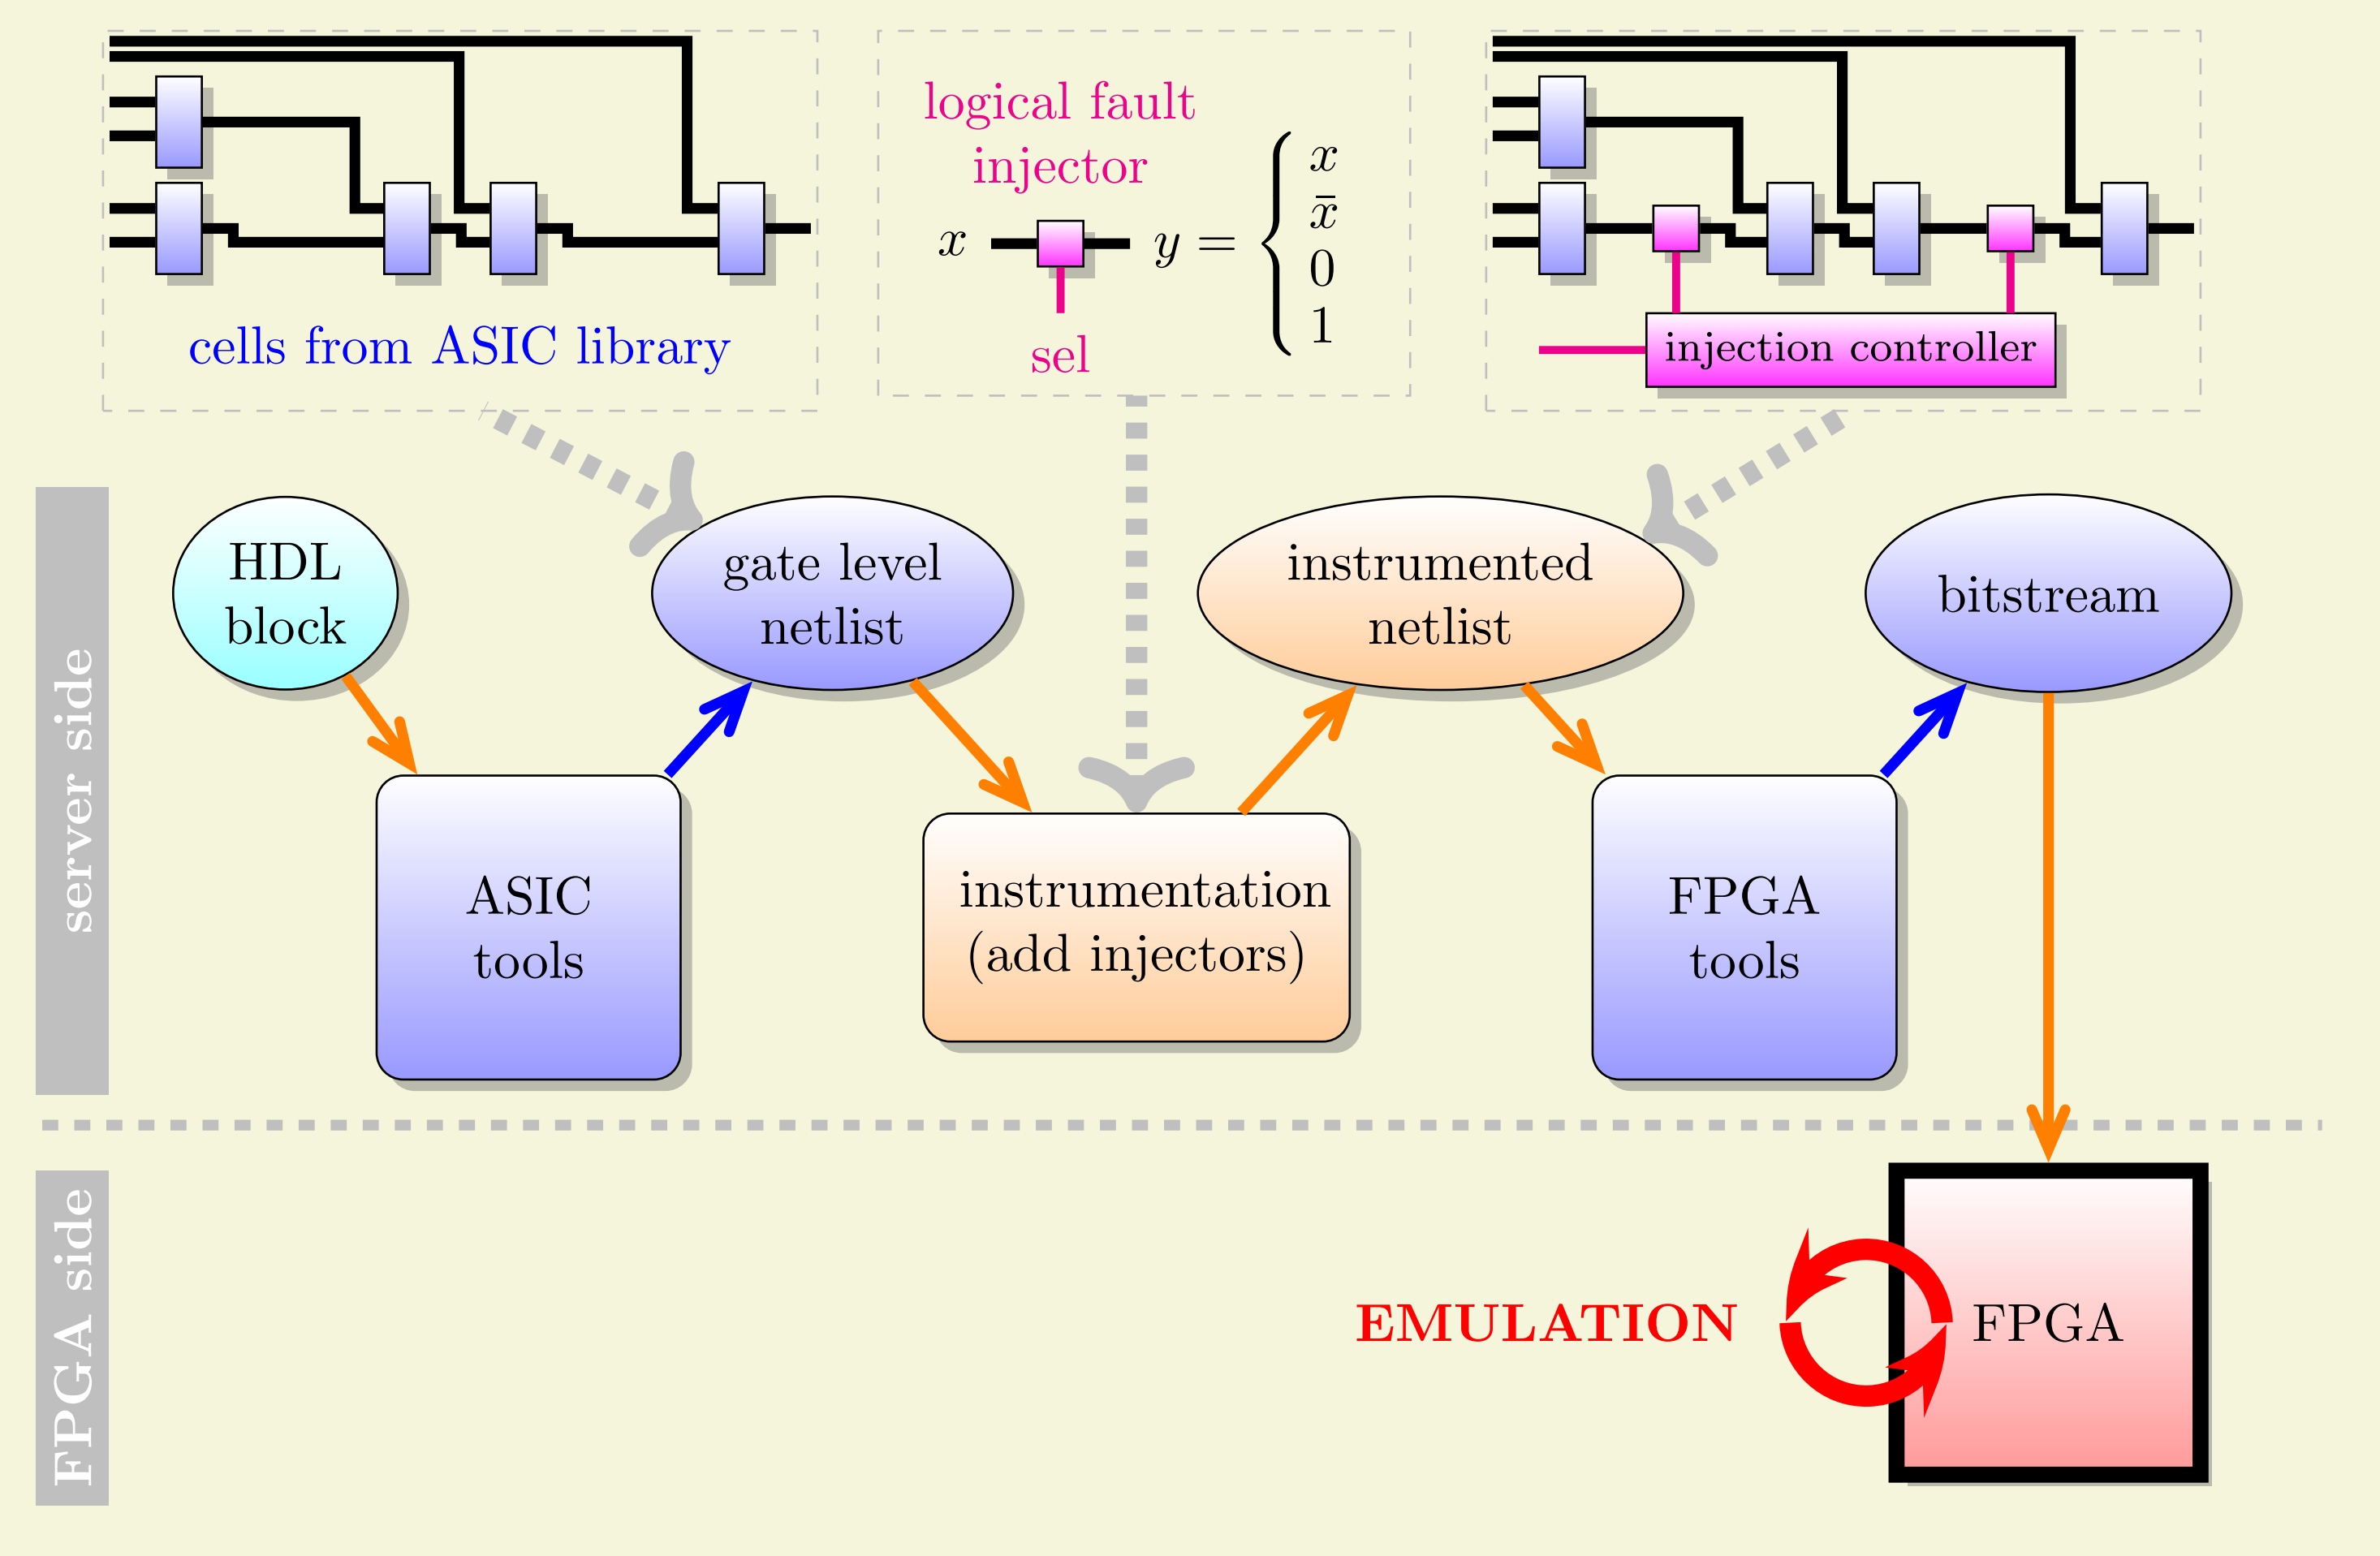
cells from ASIC library

logical fault injector

$x$ $y = \begin{cases} x \\ \bar{x} \\ 0 \\ 1 \end{cases}$

sel

injection controller

server side

HDL block

gate level netlist

instrumented netlist

bitstream

ASIC tools

instrumentation (add injectors)

FPGA tools

FPGA side

EMULATION

FPGA